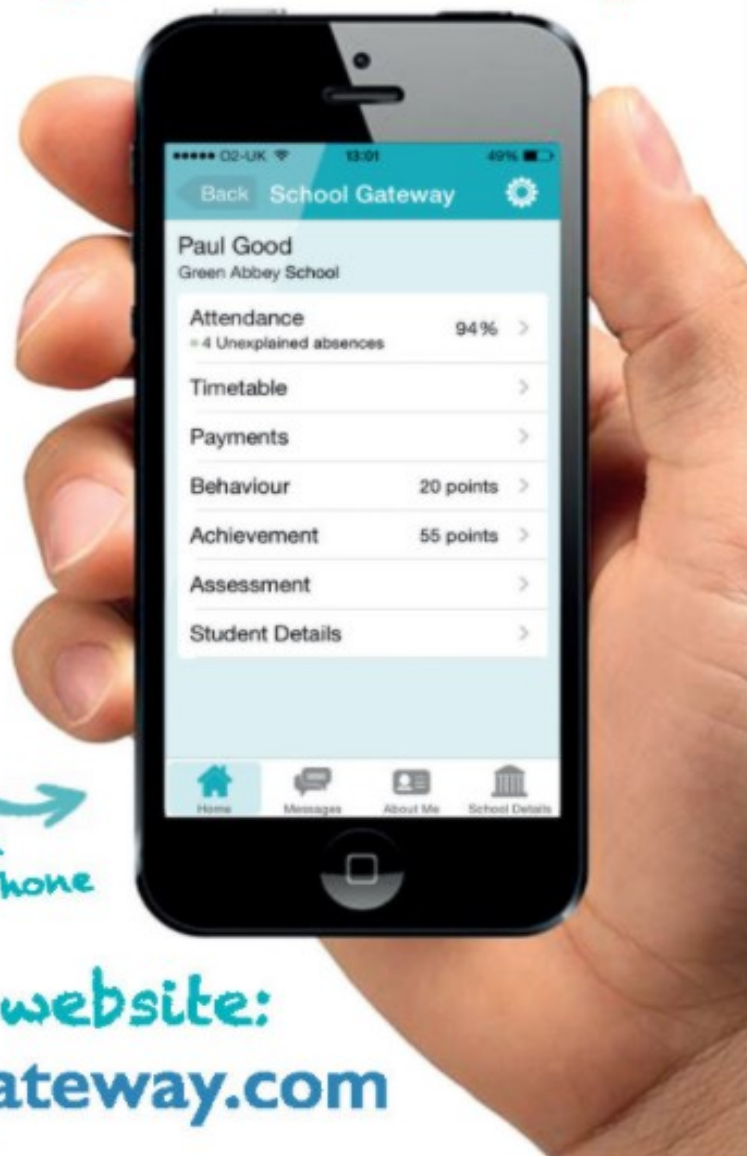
••••• O2-UK 13:01 49%

Back School Gateway

Paul Good
Green Abbey School

Attendance 94%
• 4 Unexplained absences

Timetable

Payments

Behaviour 20 points

Achievement 55 points

Assessment

Student Details

Home Messages About Me School Details

hone

website:
ateway.com